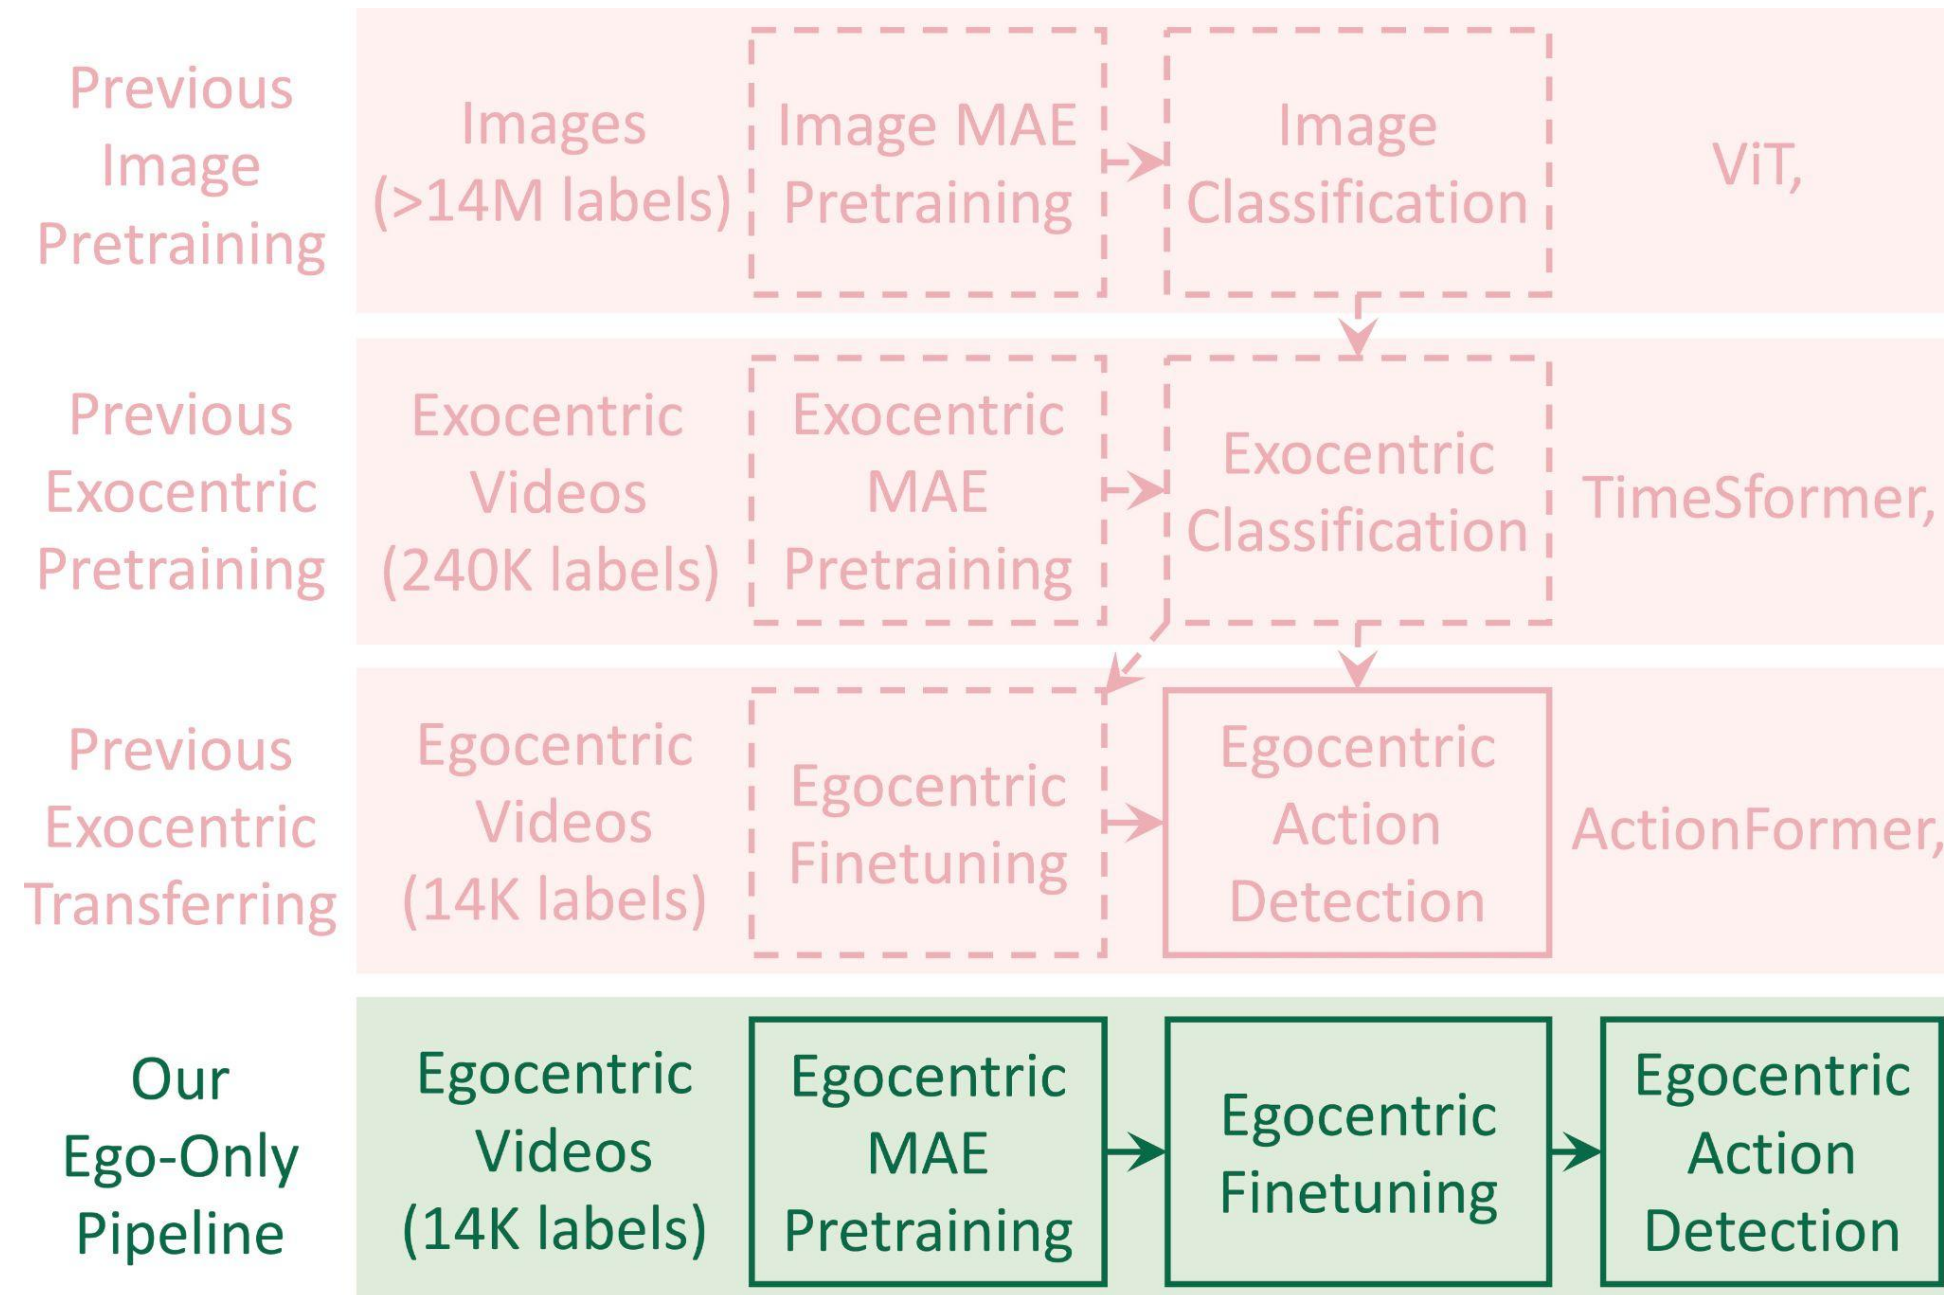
Previous Image Pretraining

Images (>14M labels)

Image MAE Pretraining

Image Classification

ViT,

Previous Exocentric Pretraining

Exocentric Videos (240K labels)

Exocentric MAE Pretraining

Exocentric Classification

TimeSformer,

Previous Exocentric Transferring

Egocentric Videos (14K labels)

Egocentric Finetuning

Egocentric Action Detection

ActionFormer,

Our Ego-Only Pipeline

Egocentric Videos (14K labels)

Egocentric MAE Pretraining

Egocentric Finetuning

Egocentric Action Detection